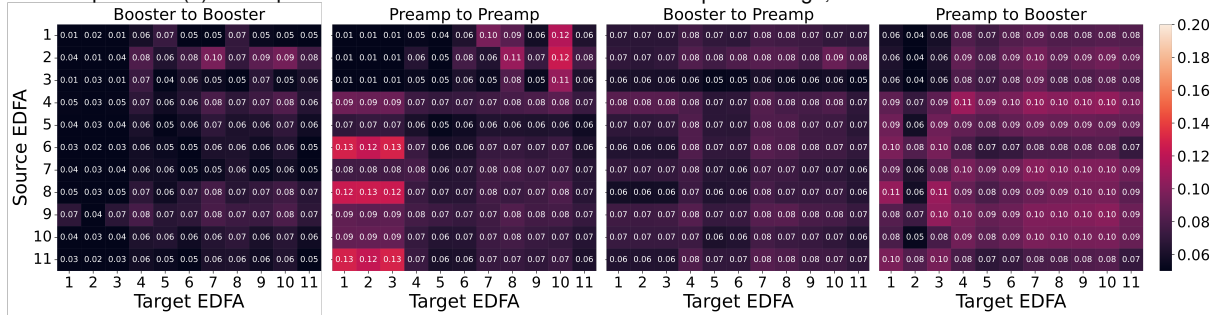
Booster to Booster

| | 1 | 2 | 3 | 4 | 5 | 6 | 7 | 8 | 9 | 10 | 11 |
|---|---|---|---|---|---|---|---|---|---|---|---|
| 1 | 0.01 | 0.02 | 0.01 | 0.06 | 0.07 | 0.05 | 0.07 | 0.08 | 0.05 | 0.05 | 0.05 |
| 2 | 0.04 | 0.01 | 0.04 | 0.08 | 0.06 | 0.08 | 0.10 | 0.07 | 0.09 | 0.09 | 0.08 |
| 3 | 0.01 | 0.03 | 0.01 | 0.07 | 0.07 | 0.05 | 0.07 | 0.05 | 0.07 | 0.05 | 0.06 |
| 4 | 0.05 | 0.03 | 0.05 | 0.07 | 0.06 | 0.06 | 0.08 | 0.07 | 0.07 | 0.08 | 0.06 |
| 5 | 0.04 | 0.03 | 0.04 | 0.06 | 0.05 | 0.06 | 0.07 | 0.06 | 0.06 | 0.07 | 0.06 |
| 6 | 0.03 | 0.02 | 0.03 | 0.06 | 0.05 | 0.05 | 0.06 | 0.06 | 0.06 | 0.06 | 0.05 |
| 7 | 0.04 | 0.03 | 0.04 | 0.06 | 0.06 | 0.05 | 0.06 | 0.05 | 0.06 | 0.06 | 0.05 |
| 8 | 0.05 | 0.03 | 0.05 | 0.07 | 0.06 | 0.07 | 0.08 | 0.07 | 0.07 | 0.08 | 0.07 |
| 9 | 0.07 | 0.04 | 0.07 | 0.08 | 0.07 | 0.07 | 0.08 | 0.07 | 0.07 | 0.08 | 0.07 |
| 10 | 0.04 | 0.03 | 0.04 | 0.06 | 0.06 | 0.06 | 0.07 | 0.06 | 0.06 | 0.07 | 0.06 |
| 11 | 0.03 | 0.02 | 0.03 | 0.06 | 0.05 | 0.05 | 0.06 | 0.06 | 0.06 | 0.06 | 0.05 |

Preamp to Preamp

| | 1 | 2 | 3 | 4 | 5 | 6 | 7 | 8 | 9 | 10 | 11 |
|---|---|---|---|---|---|---|---|---|---|---|---|
| 1 | 0.01 | 0.01 | 0.01 | 0.05 | 0.04 | 0.06 | 0.10 | 0.09 | 0.06 | 0.12 | 0.06 |
| 2 | 0.01 | 0.01 | 0.01 | 0.06 | 0.05 | 0.07 | 0.06 | 0.11 | 0.07 | 0.12 | 0.08 |
| 3 | 0.01 | 0.01 | 0.01 | 0.05 | 0.05 | 0.06 | 0.05 | 0.08 | 0.05 | 0.11 | 0.06 |
| 4 | 0.09 | 0.09 | 0.09 | 0.07 | 0.07 | 0.07 | 0.07 | 0.08 | 0.08 | 0.08 | 0.07 |
| 5 | 0.07 | 0.07 | 0.07 | 0.06 | 0.05 | 0.06 | 0.06 | 0.06 | 0.06 | 0.06 | 0.06 |
| 6 | 0.13 | 0.12 | 0.13 | 0.07 | 0.06 | 0.06 | 0.07 | 0.07 | 0.07 | 0.07 | 0.06 |
| 7 | 0.08 | 0.08 | 0.08 | 0.08 | 0.06 | 0.07 | 0.07 | 0.08 | 0.07 | 0.07 | 0.07 |
| 8 | 0.12 | 0.13 | 0.12 | 0.07 | 0.07 | 0.07 | 0.08 | 0.07 | 0.07 | 0.08 | 0.07 |
| 9 | 0.09 | 0.09 | 0.09 | 0.08 | 0.07 | 0.07 | 0.07 | 0.08 | 0.08 | 0.08 | 0.07 |
| 10 | 0.09 | 0.09 | 0.09 | 0.07 | 0.06 | 0.07 | 0.07 | 0.08 | 0.07 | 0.07 | 0.07 |
| 11 | 0.13 | 0.12 | 0.13 | 0.07 | 0.06 | 0.06 | 0.07 | 0.07 | 0.07 | 0.07 | 0.06 |

Booster to Preamp

| | 1 | 2 | 3 | 4 | 5 | 6 | 7 | 8 | 9 | 10 | 11 |
|---|---|---|---|---|---|---|---|---|---|---|---|
| 1 | 0.07 | 0.07 | 0.07 | 0.08 | 0.07 | 0.07 | 0.08 | 0.08 | 0.07 | 0.07 | 0.07 |
| 2 | 0.07 | 0.07 | 0.07 | 0.08 | 0.08 | 0.08 | 0.08 | 0.08 | 0.08 | 0.09 | 0.08 |
| 3 | 0.06 | 0.06 | 0.06 | 0.06 | 0.05 | 0.05 | 0.06 | 0.06 | 0.06 | 0.06 | 0.05 |
| 4 | 0.08 | 0.08 | 0.08 | 0.08 | 0.07 | 0.07 | 0.08 | 0.08 | 0.08 | 0.08 | 0.07 |
| 5 | 0.07 | 0.07 | 0.07 | 0.08 | 0.07 | 0.07 | 0.08 | 0.07 | 0.07 | 0.07 | 0.07 |
| 6 | 0.06 | 0.06 | 0.06 | 0.08 | 0.07 | 0.07 | 0.08 | 0.08 | 0.08 | 0.07 | 0.07 |
| 7 | 0.07 | 0.07 | 0.07 | 0.08 | 0.07 | 0.06 | 0.07 | 0.07 | 0.07 | 0.07 | 0.07 |
| 8 | 0.06 | 0.06 | 0.06 | 0.07 | 0.06 | 0.06 | 0.08 | 0.07 | 0.07 | 0.07 | 0.06 |
| 9 | 0.07 | 0.07 | 0.07 | 0.08 | 0.07 | 0.07 | 0.08 | 0.08 | 0.08 | 0.08 | 0.07 |
| 10 | 0.07 | 0.07 | 0.07 | 0.07 | 0.06 | 0.06 | 0.08 | 0.07 | 0.07 | 0.07 | 0.06 |
| 11 | 0.06 | 0.06 | 0.06 | 0.08 | 0.07 | 0.07 | 0.08 | 0.08 | 0.08 | 0.07 | 0.07 |

Preamp to Booster

| | 1 | 2 | 3 | 4 | 5 | 6 | 7 | 8 | 9 | 10 | 11 |
|---|---|---|---|---|---|---|---|---|---|---|---|
| 1 | 0.06 | 0.04 | 0.06 | 0.08 | 0.07 | 0.08 | 0.09 | 0.08 | 0.08 | 0.08 | 0.08 |
| 2 | 0.06 | 0.04 | 0.06 | 0.09 | 0.08 | 0.09 | 0.10 | 0.09 | 0.09 | 0.09 | 0.08 |
| 3 | 0.06 | 0.04 | 0.06 | 0.08 | 0.07 | 0.08 | 0.09 | 0.08 | 0.08 | 0.08 | 0.08 |
| 4 | 0.09 | 0.07 | 0.09 | 0.11 | 0.09 | 0.10 | 0.10 | 0.10 | 0.10 | 0.10 | 0.10 |
| 5 | 0.09 | 0.06 | 0.09 | 0.09 | 0.08 | 0.09 | 0.09 | 0.09 | 0.09 | 0.09 | 0.09 |
| 6 | 0.10 | 0.08 | 0.10 | 0.08 | 0.07 | 0.07 | 0.08 | 0.08 | 0.08 | 0.08 | 0.07 |
| 7 | 0.09 | 0.06 | 0.08 | 0.10 | 0.09 | 0.09 | 0.10 | 0.10 | 0.10 | 0.10 | 0.09 |
| 8 | 0.11 | 0.06 | 0.11 | 0.09 | 0.08 | 0.09 | 0.09 | 0.09 | 0.10 | 0.10 | 0.09 |
| 9 | 0.08 | 0.07 | 0.10 | 0.10 | 0.09 | 0.09 | 0.10 | 0.10 | 0.10 | 0.10 | 0.09 |
| 10 | 0.08 | 0.05 | 0.08 | 0.09 | 0.08 | 0.09 | 0.10 | 0.09 | 0.10 | 0.10 | 0.09 |
| 11 | 0.10 | 0.08 | 0.10 | 0.08 | 0.07 | 0.07 | 0.08 | 0.08 | 0.08 | 0.08 | 0.07 |

Source EDFA
Target EDFA
Target EDFA
Target EDFA
Target EDFA

0.20
0.18
0.16
0.14
0.12
0.10
0.08
0.06